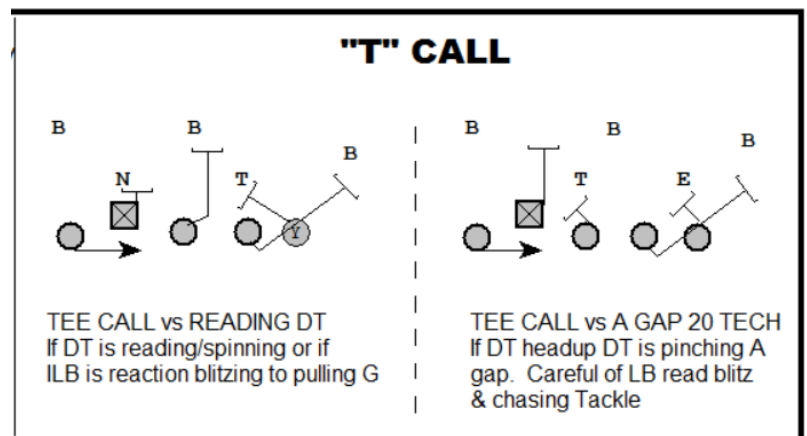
"T" CALL

B
B
N
T
B
Y

B
B
T
E
B

TEE CALL vs READING DT
If DT is reading/spinning or if ILB is reaction blitzing to pulling G

TEE CALL vs A GAP 20 TECH
If DT headup DT is pinching A gap. Careful of LB read blitz & chasing Tackle